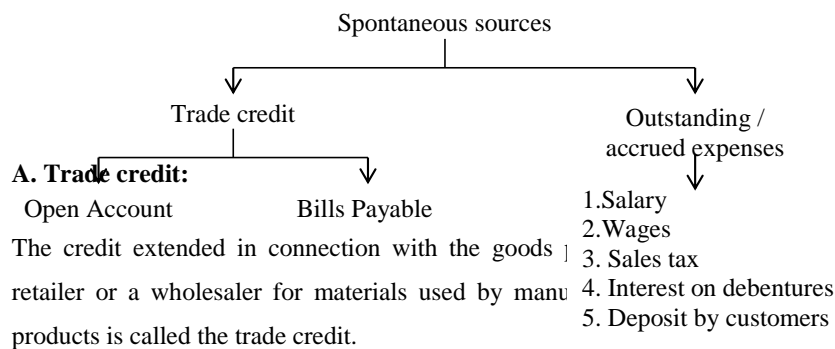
Spontaneous sources

Trade credit

Outstanding / accrued expenses

A. Trade credit:

Open Account

Bills Payable

1.Salary
2.Wages
3. Sales tax
4. Interest on debentures
5. Deposit by customers

The credit extended in connection with the goods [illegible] retailer or a wholesaler for materials used by manu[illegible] products is called the trade credit.